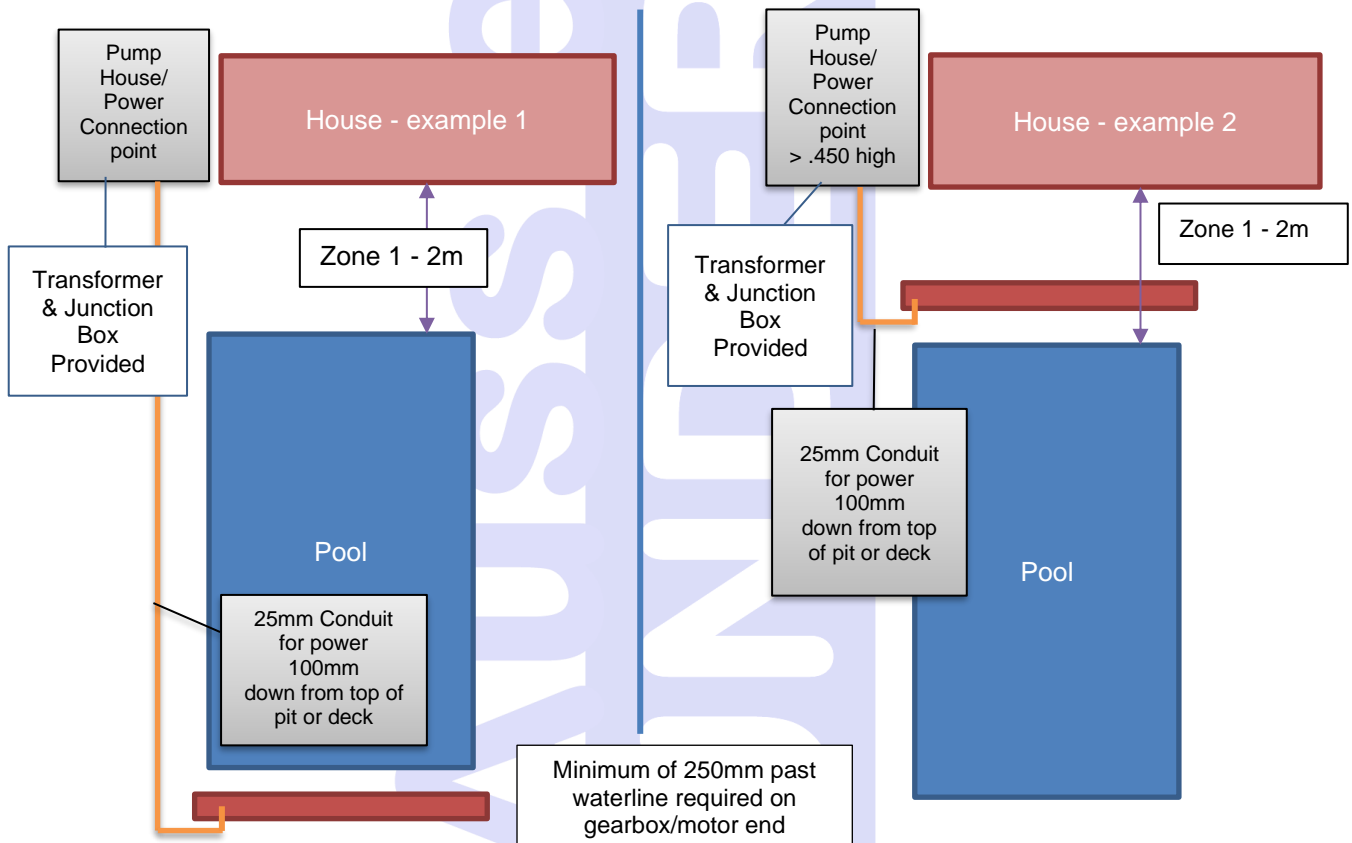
Pump House/ Power Connection point

House - example 1

Zone 1 - 2m

Transformer & Junction Box Provided

Pool

25mm Conduit for power 100mm down from top of pit or deck

Minimum of 250mm past waterline required on gearbox/motor end

Pump House/ Power Connection point > .450 high

House - example 2

Zone 1 - 2m

Transformer & Junction Box Provided

25mm Conduit for power 100mm down from top of pit or deck

Pool